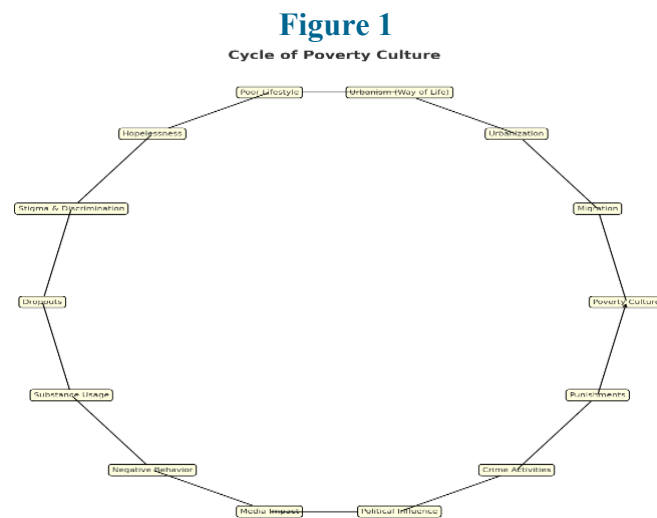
Figure 1

Cycle of Poverty Culture

Poor Lifestyle

Urbanism (Way of Life)

Hopelessness

Urbanization

Stigma & Discrimination

Migration

Dropouts

Poverty Cultur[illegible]

Substance Usage

Punishments

Negative Behavior

Crime Activities

Media Impact

Political Influence